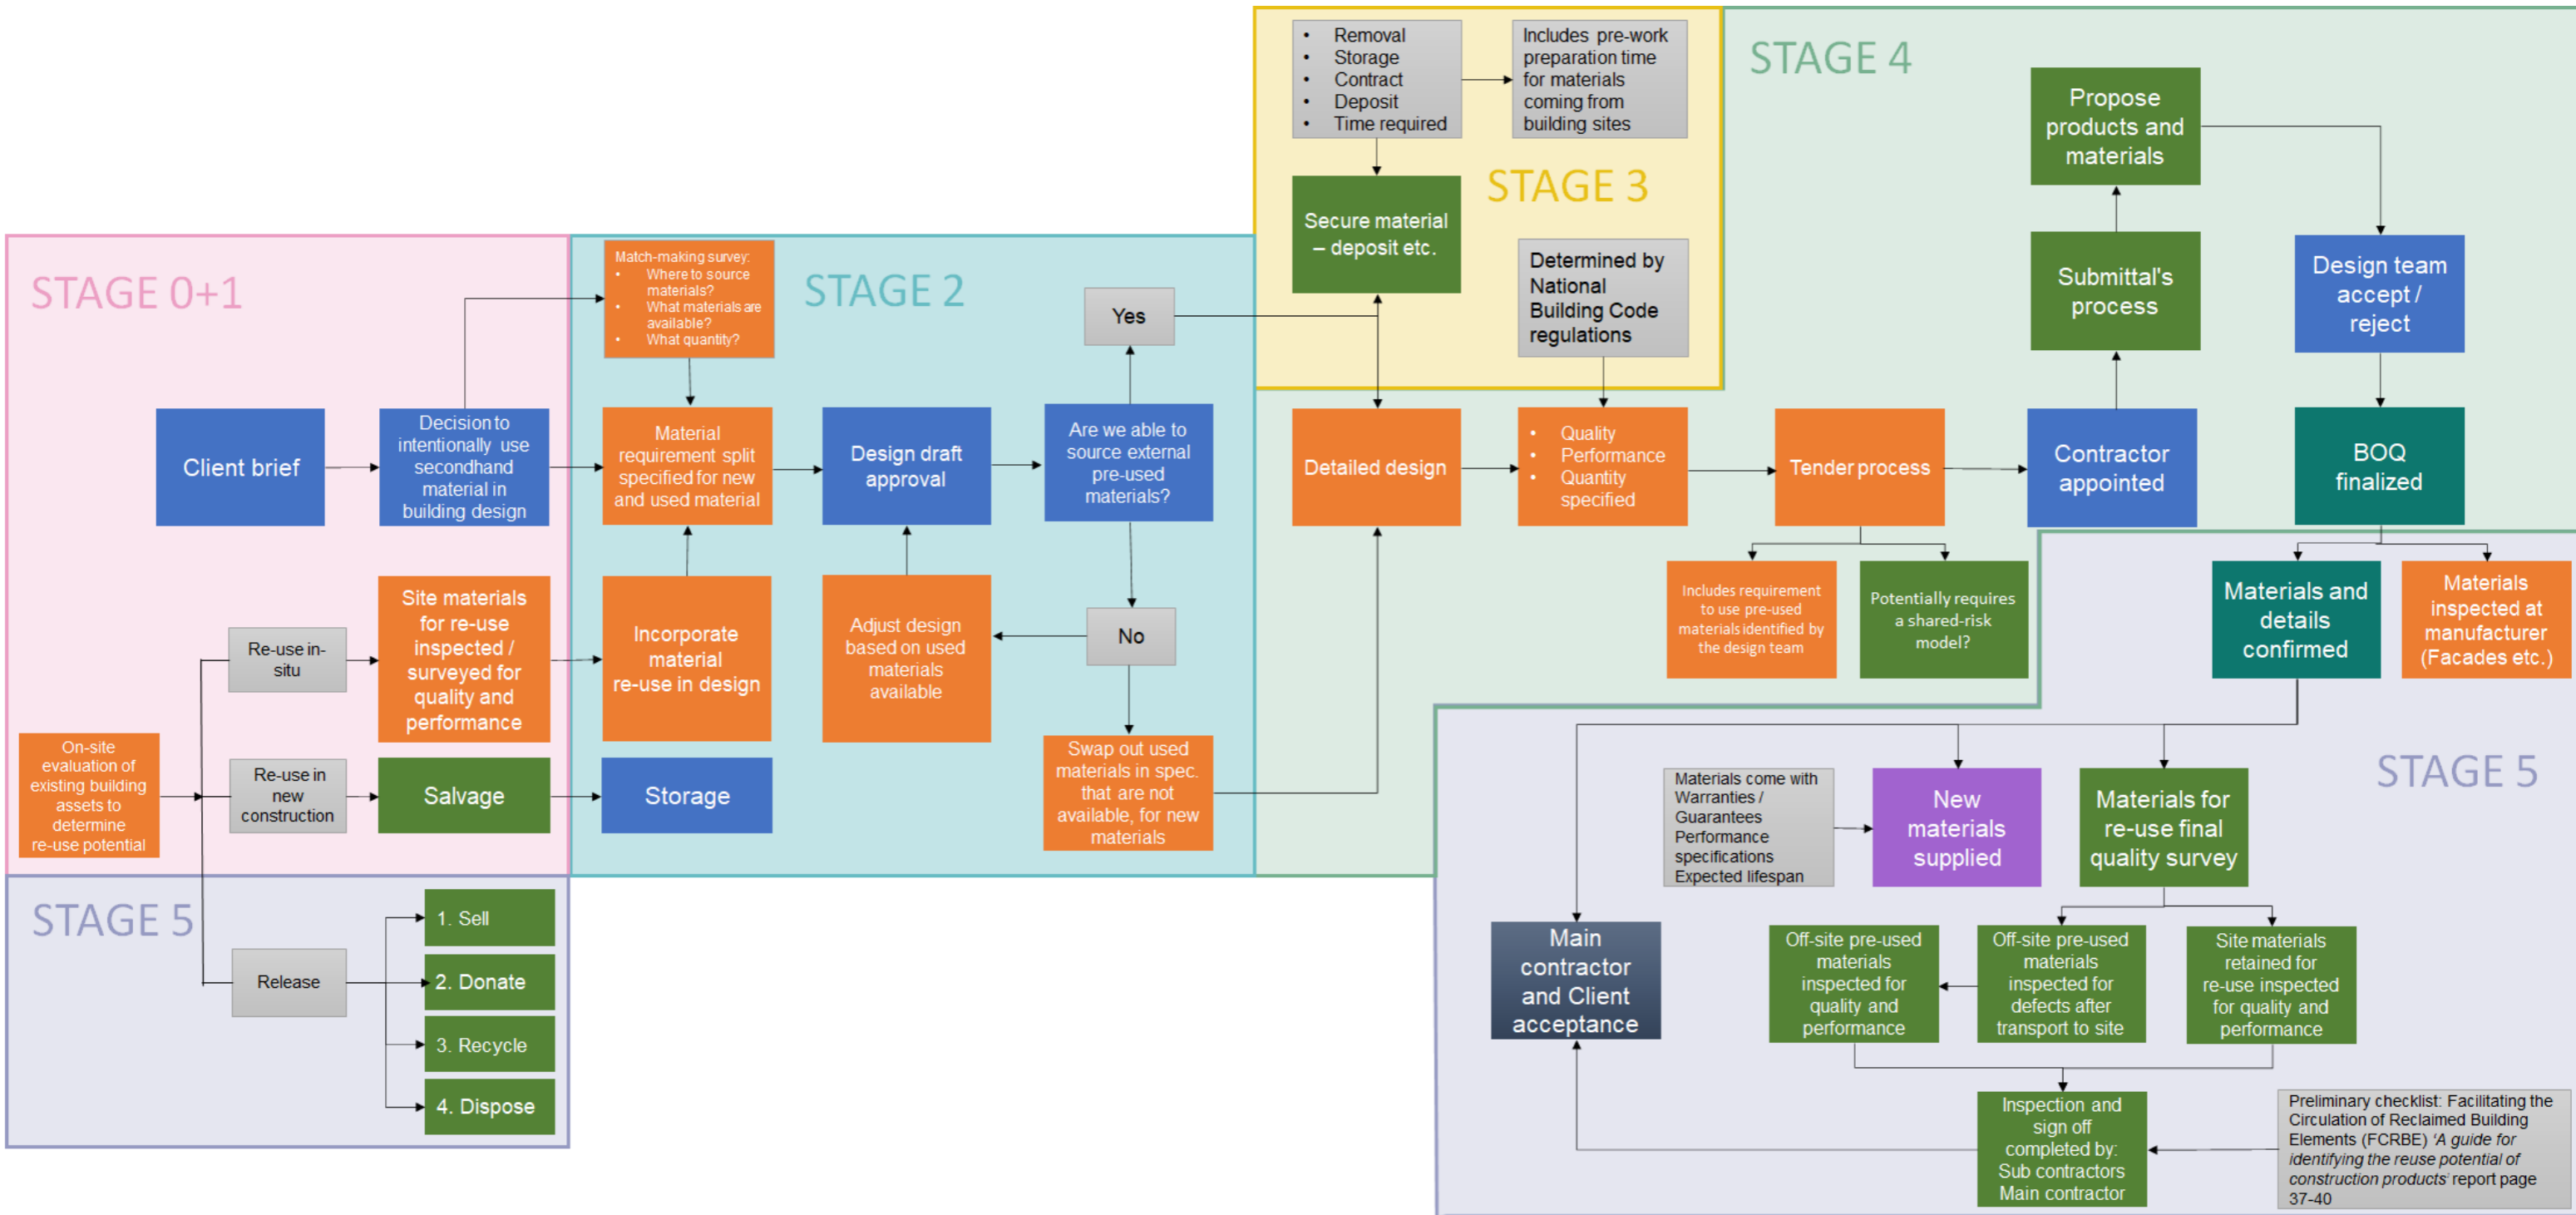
STAGE 0+1

Client brief

Decision to intentionally use secondhand material in building design

On-site evaluation of existing building assets to determine re-use potential

Re-use in-situ

Site materials for re-use inspected / surveyed for quality and performance

Re-use in new construction

Salvage

STAGE 5

Release

1. Sell

2. Donate

3. Recycle

4. Dispose

STAGE 2

Match-making survey:
- Where to source materials?
- What materials are available?
- What quantity?

Material requirement split specified for new and used material

Design draft approval

Are we able to source external pre-used materials?

Yes

No

Incorporate material re-use in design

Adjust design based on used materials available

Swap out used materials in spec. that are not available, for new materials

Storage

STAGE 3

- Removal
- Storage
- Contract
- Deposit
- Time required

Includes pre-work preparation time for materials coming from building sites

Secure material – deposit etc.

Determined by National Building Code regulations

STAGE 4

Detailed design

- Quality
- Performance
- Quantity specified

Tender process

Includes requirement to use pre-used materials identified by the design team

Potentially requires a shared-risk model?

Contractor appointed

Submittal's process

Propose products and materials

Design team accept / reject

BOQ finalized

STAGE 5

Materials and details confirmed

Materials inspected at manufacturer (Facades etc.)

Materials come with Warranties / Guarantees Performance specifications Expected lifespan

New materials supplied

Materials for re-use final quality survey

Main contractor and Client acceptance

Off-site pre-used materials inspected for quality and performance

Off-site pre-used materials inspected for defects after transport to site

Site materials retained for re-use inspected for quality and performance

Inspection and sign off completed by: Sub contractors Main contractor

Preliminary checklist: Facilitating the Circulation of Reclaimed Building Elements (FCRBE) 'A guide for identifying the reuse potential of construction products' report page 37-40